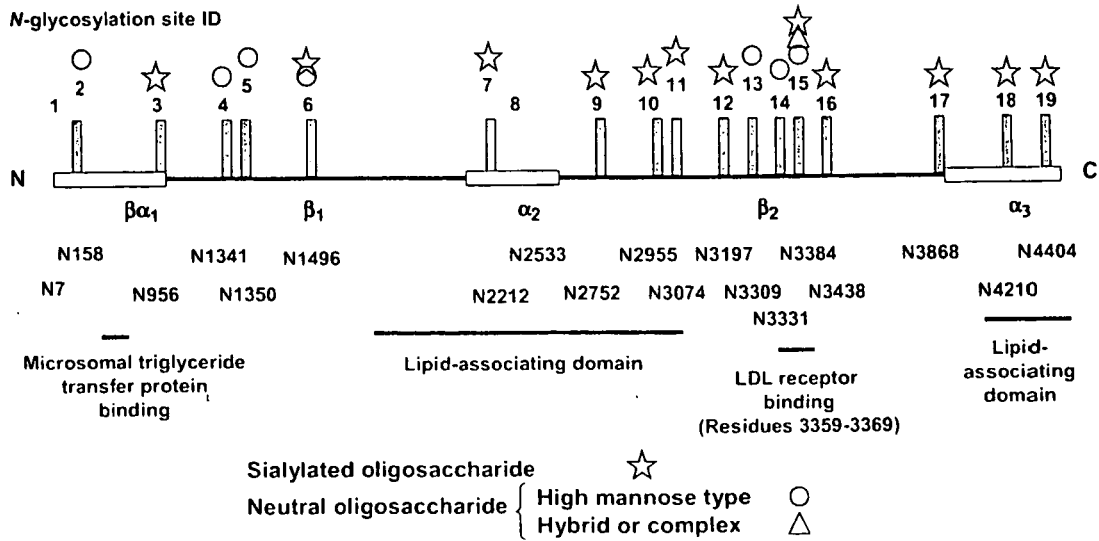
N-glycosylation site ID

1 2 3 4 5 6 7 8 9 10 11 12 13 14 15 16 17 18 19

N C

$\beta\alpha_1$ $\beta_1$ $\alpha_2$ $\beta_2$ $\alpha_3$

N158 N1341 N1496 N2533 N2955 N3197 N3384 N3868 N4404

N7 N956 N1350 N2212 N2752 N3074 N3309 N3438 N4210

N3331

Microsomal triglyceride transfer protein binding

Lipid-associating domain

LDL receptor binding (Residues 3359-3369)

Lipid-associating domain

Sialylated oligosaccharide

Neutral oligosaccharide { High mannose type
Hybrid or complex